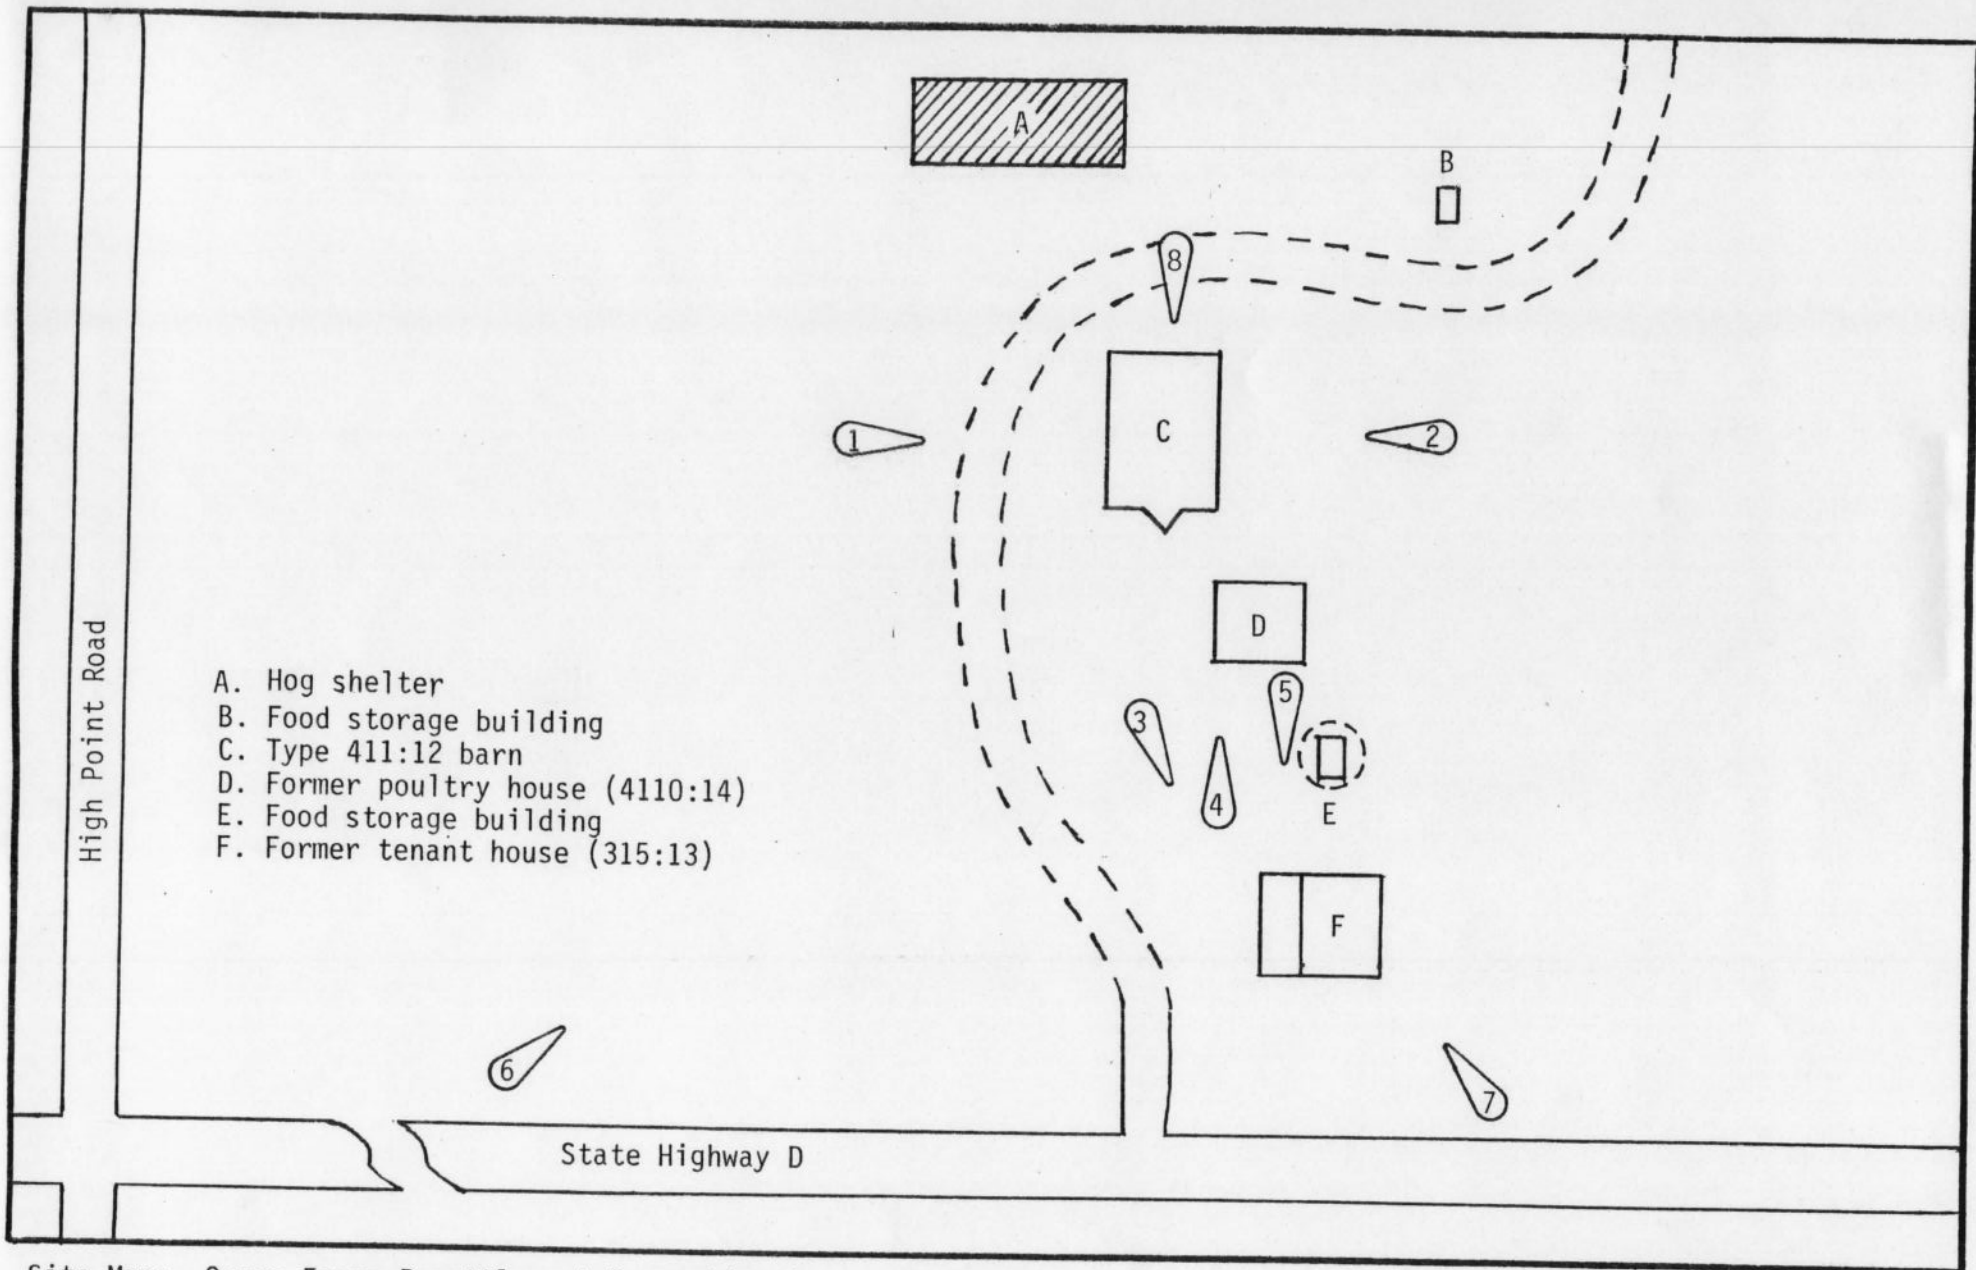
A

B

8

1

C

2

D

A. Hog shelter
B. Food storage building
C. Type 411:12 barn
D. Former poultry house (4110:14)
E. Food storage building
F. Former tenant house (315:13)

High Point Road

3

5

4

E

F

6

7

State Highway D

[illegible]